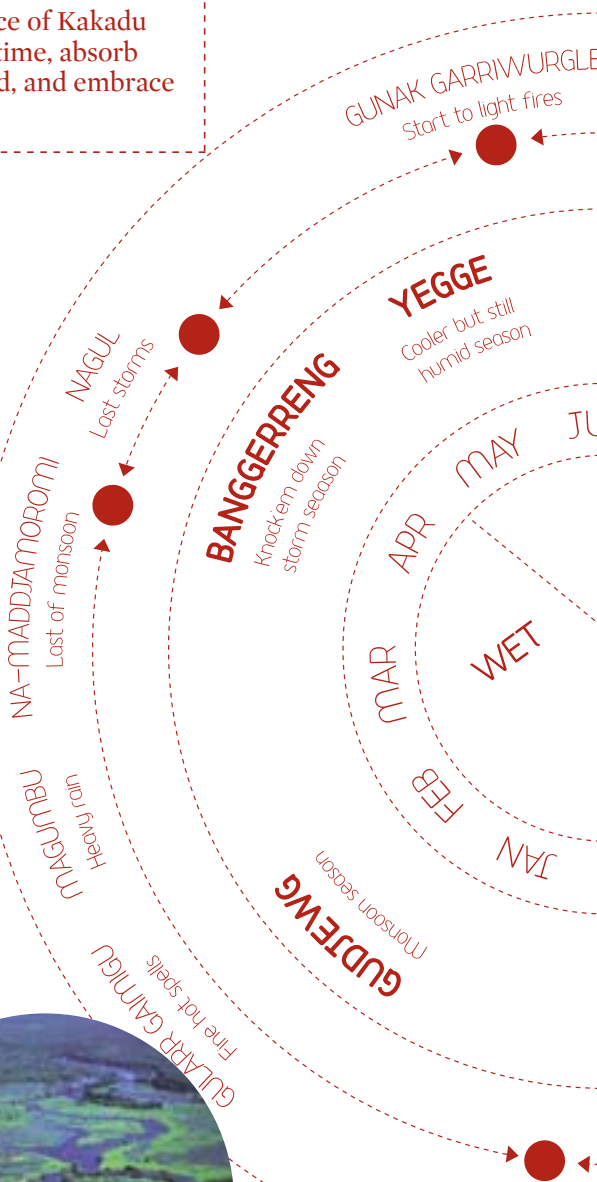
ce of Kakadu
time, absorb
d, and embrace

GUNAK GARRIWURGLE
Start to light fires

YEGGE
Cooler but still humid season

NAGUL
Last storms

BANGGERRENG
Knock'em down storm season

MAY
JU
APR

NA-MADDJAMOROMI
Last of monsoon

WET

MAR

FEB

JAN

MAGUMBU
Heavy rain

GUDJEWG
Monsoon season

GULARR GAIMIGU
Fine hot spells